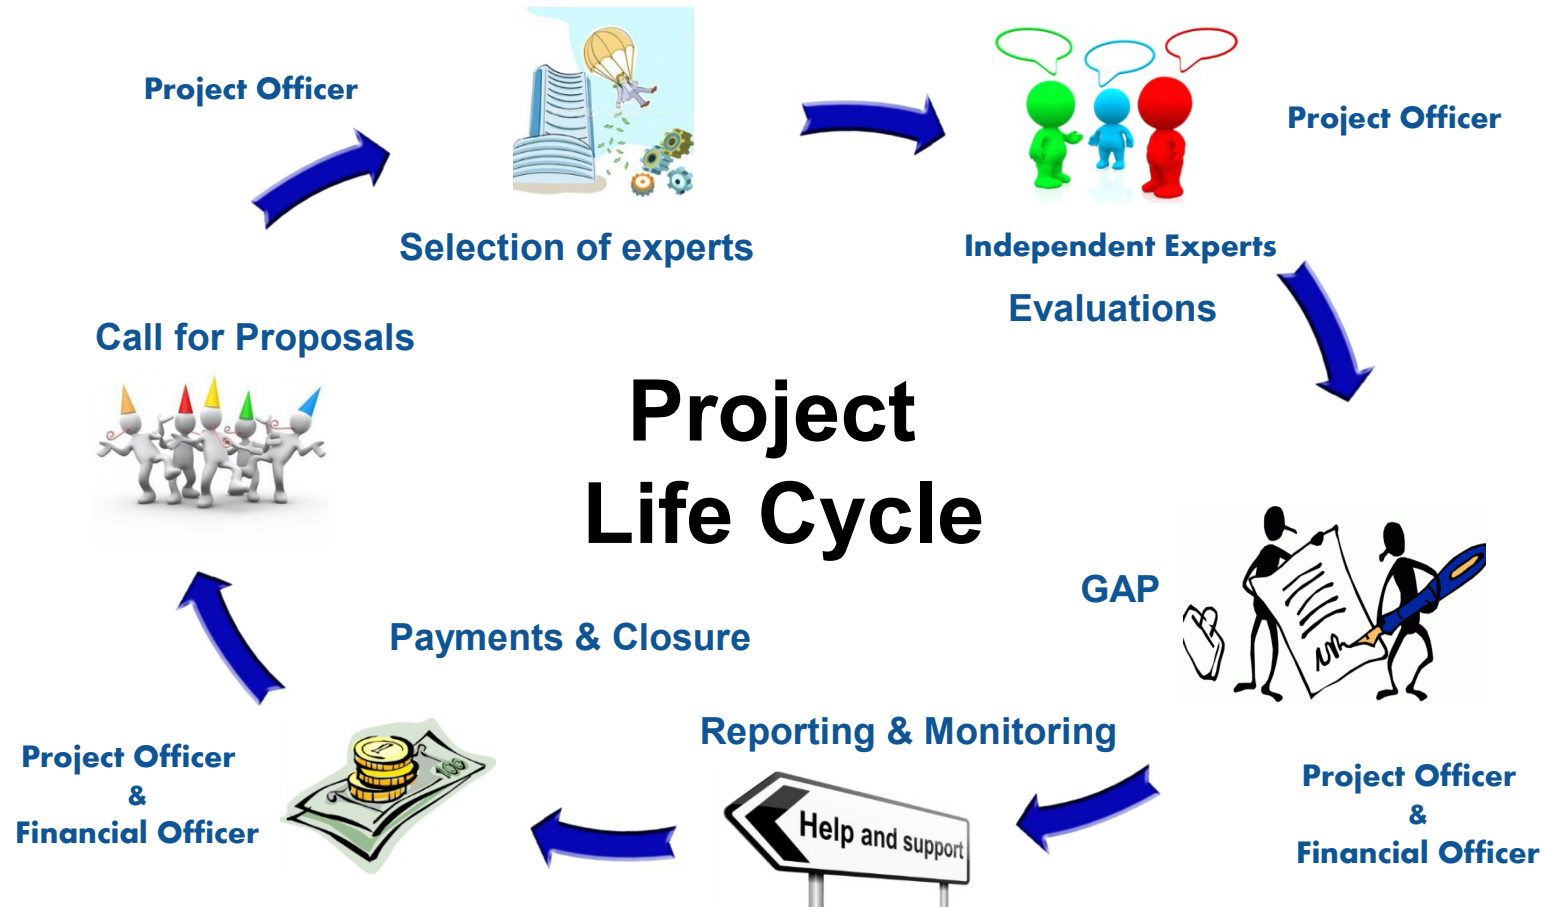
Project Officer

Selection of experts

Project Officer

Independent Experts

Evaluations

Call for Proposals

Project
Life Cycle

GAP

Payments & Closure

Reporting & Monitoring

Project Officer
&
Financial Officer

100

Help and support

Project Officer
&
Financial Officer